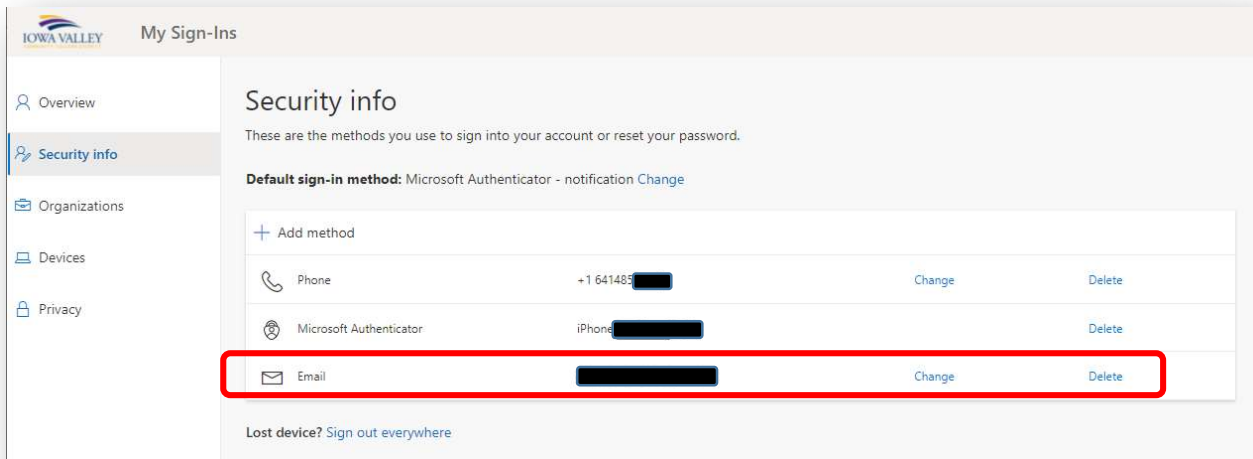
IOWA VALLEY

My Sign-Ins

Overview

Security info

Organizations

Devices

Privacy

Security info

These are the methods you use to sign into your account or reset your password.

**Default sign-in method:** Microsoft Authenticator - notification Change

+ Add method

| | | | |
|---|---|---|---|
| Phone | +1 641485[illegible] | Change | Delete |
| Microsoft Authenticator | iPhone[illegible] | | Delete |
| Email | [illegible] | Change | Delete |

**Lost device?** Sign out everywhere